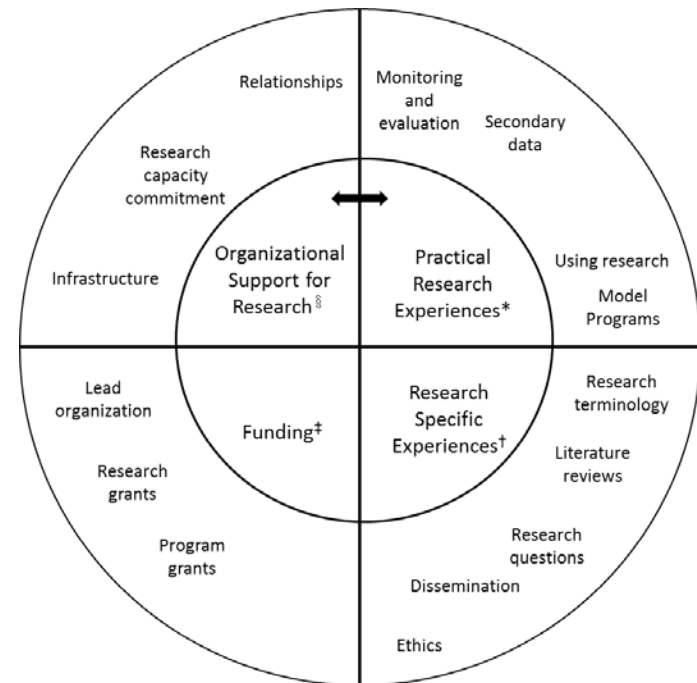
Relationships

Research capacity commitment

Infrastructure

Organizational Support for Research$^{\S}$

Monitoring and evaluation

Secondary data

Practical Research Experiences*

Using research

Model Programs

Lead organization

Research grants

Program grants

Funding$^{\ddagger}$

Research Specific Experiences$^{\dagger}$

Research terminology

Literature reviews

Research questions

Dissemination

Ethics